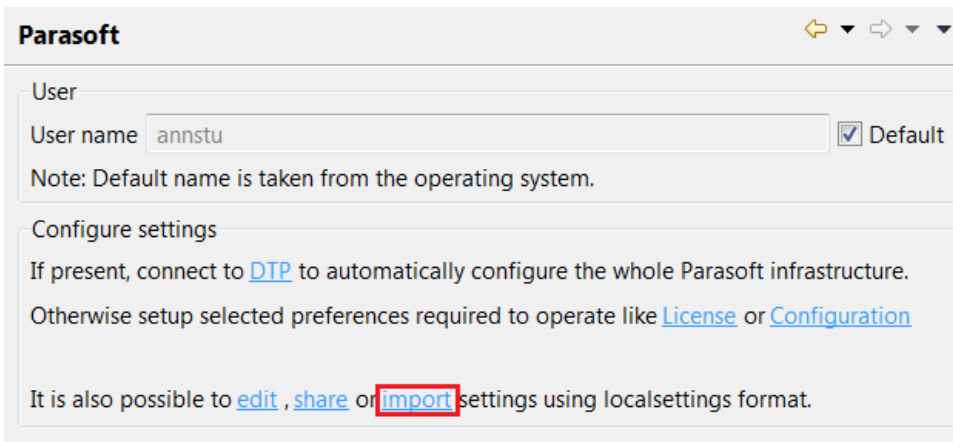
Parasoft

User

User name annstu

Default

Note: Default name is taken from the operating system.

Configure settings

If present, connect to DTP to automatically configure the whole Parasoft infrastructure.

Otherwise setup selected preferences required to operate like License or Configuration

It is also possible to edit , share or import settings using localsettings format.